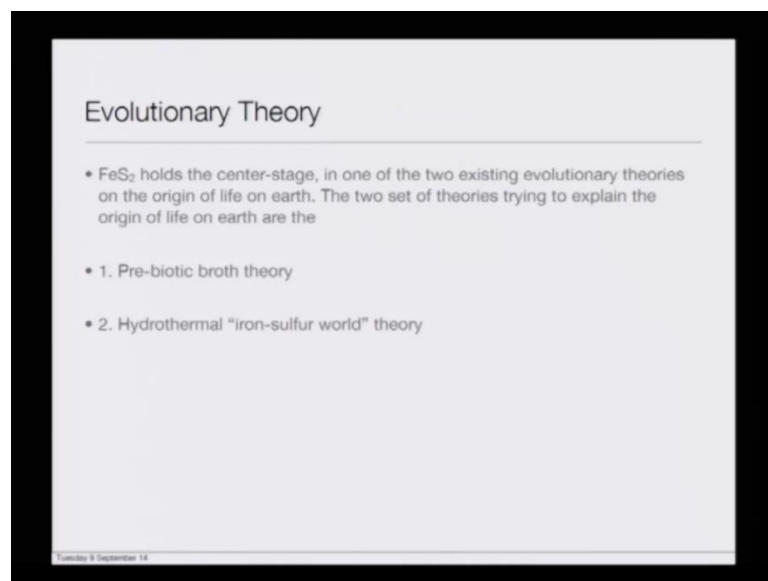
Evolutionary Theory

• $FeS_2$ holds the center-stage, in one of the two existing evolutionary theories on the origin of life on earth. The two set of theories trying to explain the origin of life on earth are the

• 1. Pre-biotic broth theory

• 2. Hydrothermal "iron-sulfur world" theory

Tuesday 9 September 14